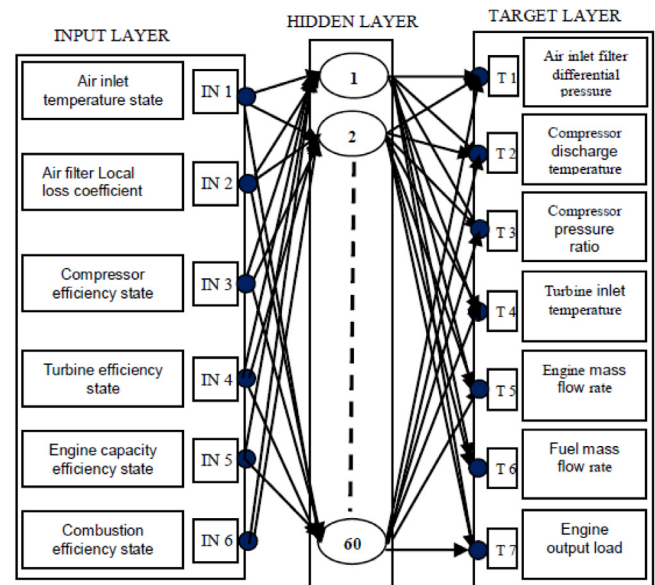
INPUT LAYER

HIDDEN LAYER

TARGET LAYER

Air inlet temperature state

IN 1

Air filter Local loss coefficient

IN 2

Compressor efficiency state

IN 3

Turbine efficiency state

IN 4

Engine capacity efficiency state

IN 5

Combustion efficiency state

IN 6

1

2

60

T 1

Air inlet filter differential pressure

T 2

Compressor discharge temperature

T 3

Compressor pressure ratio

T 4

Turbine inlet temperature

T 5

Engine mass flow rate

T 6

Fuel mass flow rate

T 7

Engine output load